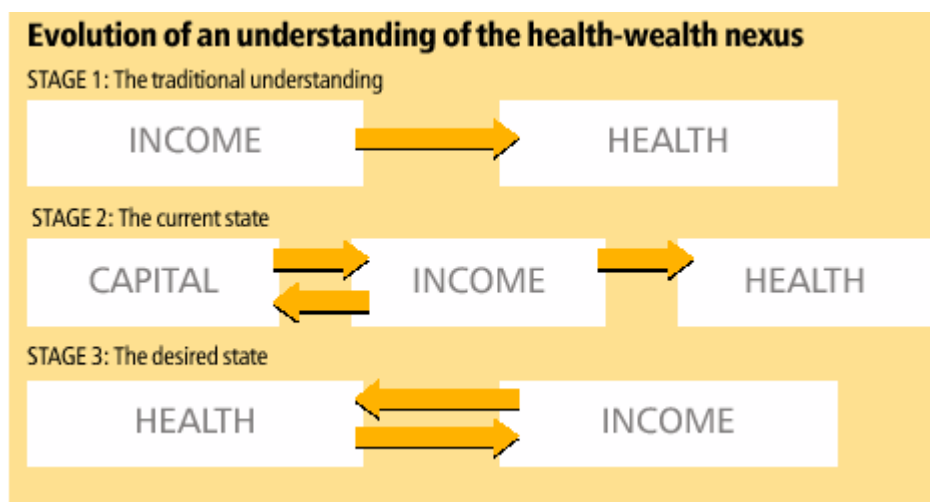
Evolution of an understanding of the health-wealth nexus

STAGE 1: The traditional understanding

INCOME

HEALTH

STAGE 2: The current state

CAPITAL

INCOME

HEALTH

STAGE 3: The desired state

HEALTH

INCOME